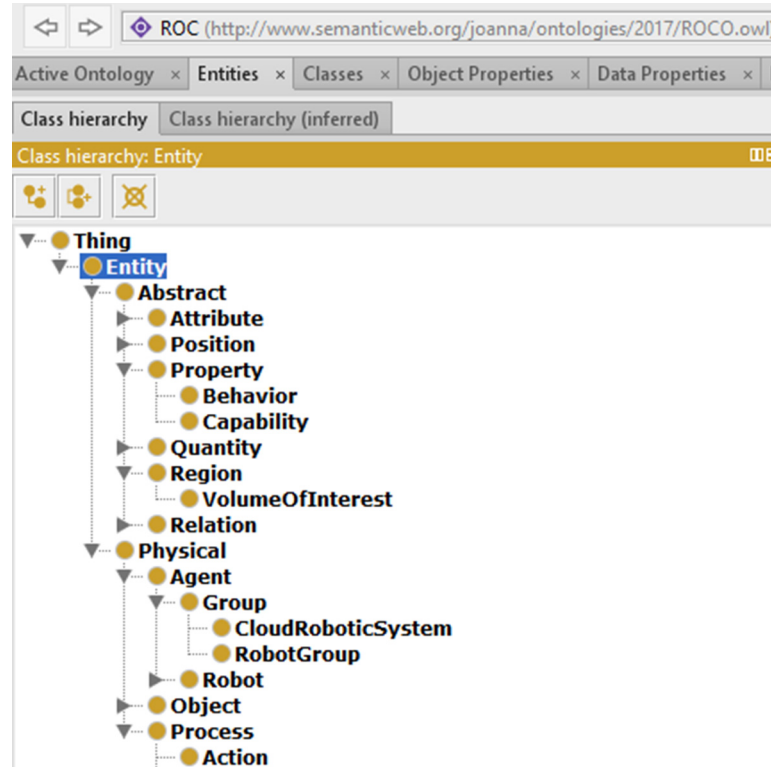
ROC (http://www.semanticweb.org/joanna/ontologies/2017/ROCO.owl

Active Ontology × Entities × Classes × Object Properties × Data Properties ×

Class hierarchy | Class hierarchy (inferred)

Class hierarchy: Entity

Thing
Entity
Abstract
Attribute
Position
Property
Behavior
Capability
Quantity
Region
VolumeOfInterest
Relation
Physical
Agent
Group
CloudRoboticSystem
RobotGroup
Robot
Object
Process
Action